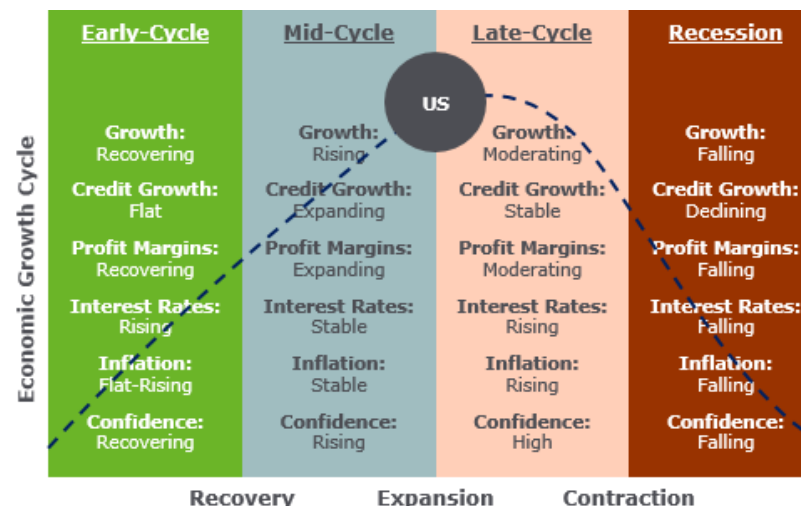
Economic Growth Cycle

| Early-Cycle | Mid-Cycle | Late-Cycle | Recession |
|---|---|---|---|
| Growth: Recovering | Growth: Rising | Growth: Moderating | Growth: Falling |
| Credit Growth: Flat | Credit Growth: Expanding | Credit Growth: Stable | Credit Growth: Declining |
| Profit Margins: Recovering | Profit Margins: Expanding | Profit Margins: Moderating | Profit Margins: Falling |
| Interest Rates: Rising | Interest Rates: Stable | Interest Rates: Rising | Interest Rates: Falling |
| Inflation: Flat-Rising | Inflation: Stable | Inflation: Rising | Inflation: Falling |
| Confidence: Recovering | Confidence: Rising | Confidence: High | Confidence: Falling |

US

Recovery Expansion Contraction